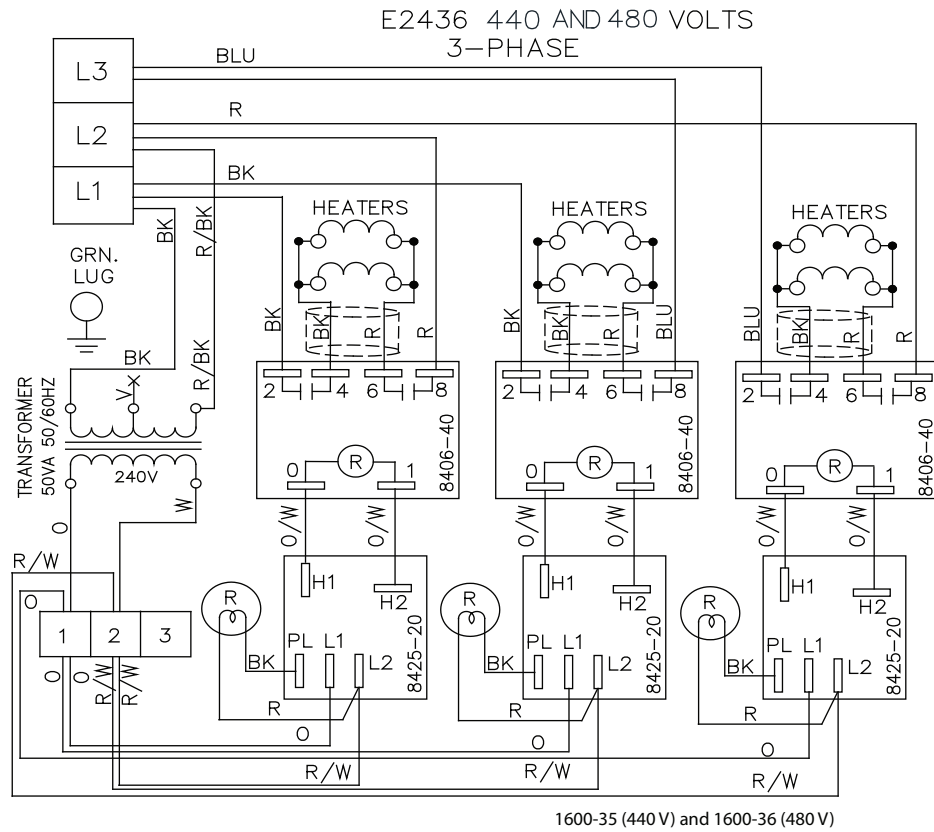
E2436 440 AND 480 VOLTS
3–PHASE

L3
L2
L1

BLU
R
BK

GRN.
LUG

BK
R/BK
BK
R/BK

TRANSFORMER
50VA 50/60HZ
V
X
240V
O
W

HEATERS
BK
BK
R
R
2 4 6 8
8406–40
0 R 1
O/W
O/W
H1
H2
R
PL L1 L2
BK
8425–20
R

HEATERS
BK
BK
R
BLU
2 4 6 8
8406–40
0 R 1
O/W
O/W
H1
H2
R
PL L1 L2
BK
8425–20
R

HEATERS
BLU
BK
R
R
2 4 6 8
8406–40
0 R 1
O/W
O/W
H1
H2
R
PL L1 L2
BK
8425–20
R

R/W
O
1 2 3
O
R/W
R/W
O
O
O
R/W
R/W
R/W

1600-35 (440 V) and 1600-36 (480 V)